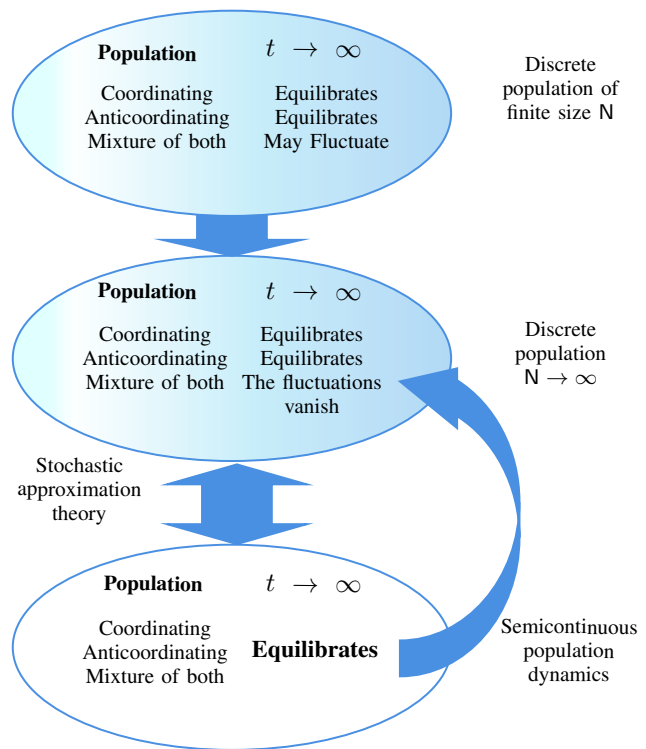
**Population** $t \rightarrow \infty$

Coordinating Equilibrates
Anticoordinating Equilibrates
Mixture of both May Fluctuate

Discrete population of finite size N

**Population** $t \rightarrow \infty$

Coordinating Equilibrates
Anticoordinating Equilibrates
Mixture of both The fluctuations vanish

Discrete population $N \rightarrow \infty$

Stochastic approximation theory

**Population** $t \rightarrow \infty$

Coordinating
Anticoordinating
Mixture of both

**Equilibrates**

Semicontinuous population dynamics